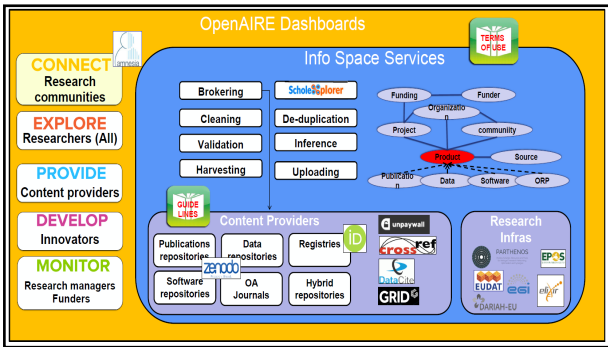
OpenAIRE Dashboards

CONNECT Research communities

amnesia

EXPLORE Researchers (All)

PROVIDE Content providers

DEVELOP Innovators

MONITOR Research managers Funders

TERMS OF USE

Info Space Services

Brokering

Scholexplorer

Cleaning

De-duplication

Validation

Inference

Harvesting

Uploading

Funding

Funder

Organization

Project

community

Product

Source

Publication

Data

Software

ORP

GUIDE LINES

Content Providers

Publications repositories

Data repositories

Registries

iD

unpaywall

crossref

zenodo

Software repositories

OA Journals

Hybrid repositories

DataCite

GRID

Research Infras

PARTHENOS

EPOS

EUDAT

egi

elixir

DARIAH-EU